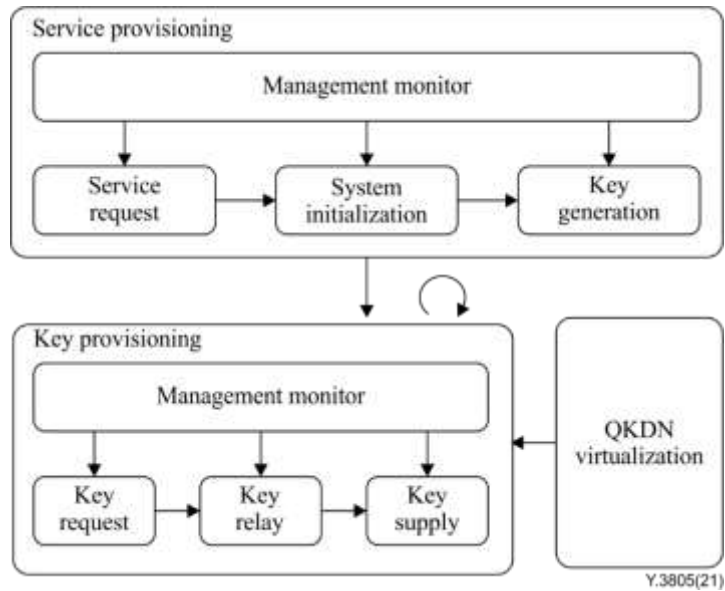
Service provisioning

Management monitor

Service request

System initialization

Key generation

Key provisioning

Management monitor

Key request

Key relay

Key supply

QKDN virtualization

Y.3805(21)